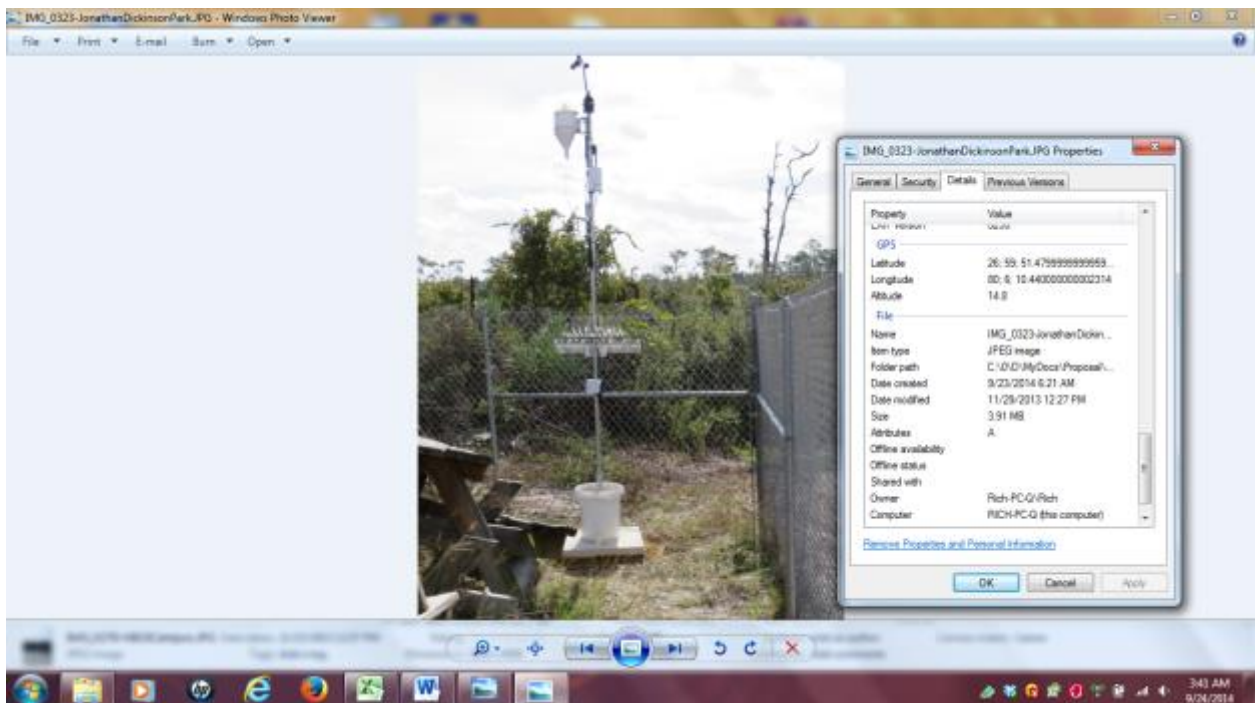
IMG_0323-JonathanDickinsonPark.JPG - Windows Photo Viewer

File ▾ Print ▾ E-mail Burn ▾ Open ▾

IMG_0323-JonathanDickinsonPark.JPG Properties

General | Security | Details | Previous Versions

| Property | Value |
|---|---|
| EXIF version | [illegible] |
| GPS | |
| Latitude | 26; 59; 51.4799999999959... |
| Longitude | 80; 6; 10.440000000002314 |
| Altitude | 14.0 |
| File | |
| Name | IMG_0323-JonathanDickin... |
| Item type | JPEG image |
| Folder path | C:\D\D\MyDocs\Proposal\... |
| Date created | 9/23/2014 6:21 AM |
| Date modified | 11/29/2013 12:27 PM |
| Size | 3.91 MB |
| Attributes | A |
| Offline availability | |
| Offline status | |
| Shared with | |
| Owner | Rich-PC-Q\Rich |
| Computer | RICH-PC-Q (this computer) |

Remove Properties and Personal Information

OK Cancel Apply

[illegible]

3:43 AM
9/24/2014